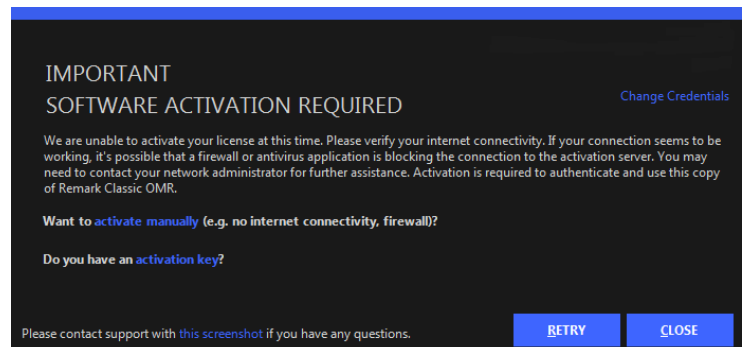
IMPORTANT
SOFTWARE ACTIVATION REQUIRED

Change Credentials

We are unable to activate your license at this time. Please verify your internet connectivity. If your connection seems to be working, it's possible that a firewall or antivirus application is blocking the connection to the activation server. You may need to contact your network administrator for further assistance. Activation is required to authenticate and use this copy of Remark Classic OMR.

Want to activate manually (e.g. no internet connectivity, firewall)?

Do you have an activation key?

Please contact support with this screenshot if you have any questions.

RETRY

CLOSE